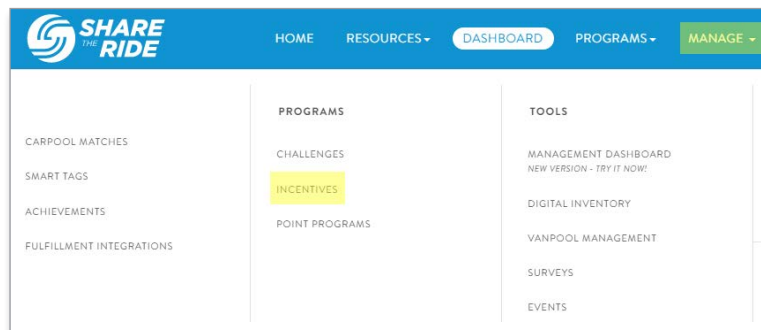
SHARE THE RIDE

HOME RESOURCES DASHBOARD PROGRAMS MANAGE

CARPOOL MATCHES
SMART TAGS
ACHIEVEMENTS
FULFILLMENT INTEGRATIONS

PROGRAMS
CHALLENGES
INCENTIVES
POINT PROGRAMS

TOOLS
MANAGEMENT DASHBOARD
NEW VERSION - TRY IT NOW!
DIGITAL INVENTORY
VANPOOL MANAGEMENT
SURVEYS
EVENTS